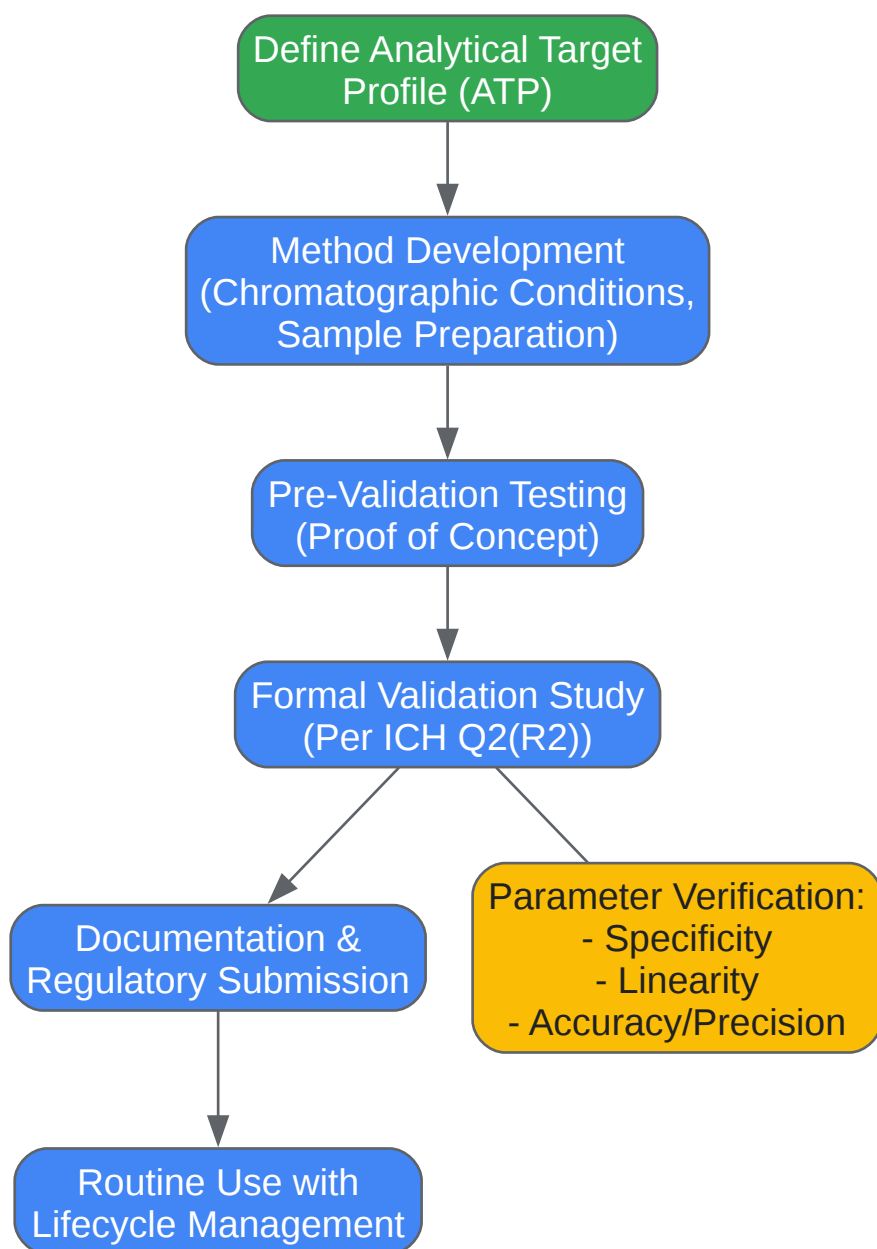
Define Analytical Target Profile (ATP)

Method Development (Chromatographic Conditions, Sample Preparation)

Pre-Validation Testing (Proof of Concept)

Formal Validation Study (Per ICH Q2(R2))

Documentation & Regulatory Submission

Parameter Verification:
- Specificity
- Linearity
- Accuracy/Precision

Routine Use with Lifecycle Management